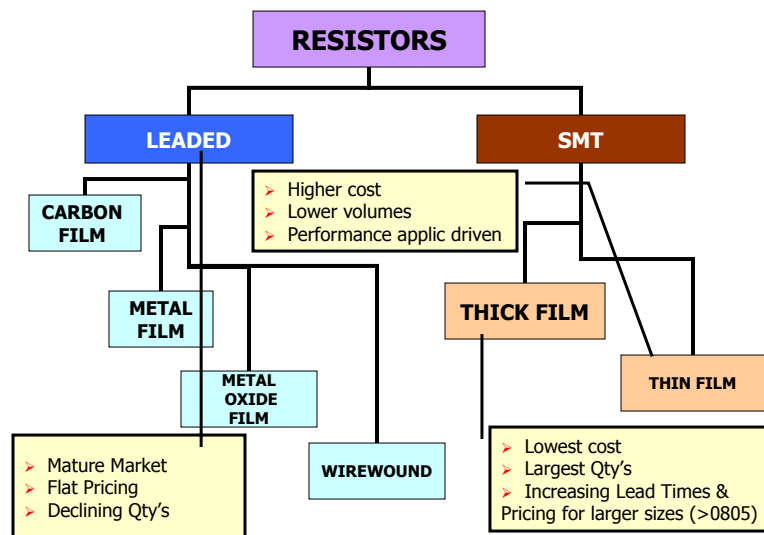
RESISTORS

LEADED

SMT

CARBON FILM

METAL FILM

METAL OXIDE FILM

WIREWOUND

- Higher cost
- Lower volumes
- Performance applic driven

THICK FILM

THIN FILM

- Mature Market
- Flat Pricing
- Declining Qty's

- Lowest cost
- Largest Qty's
- Increasing Lead Times & Pricing for larger sizes (>0805)